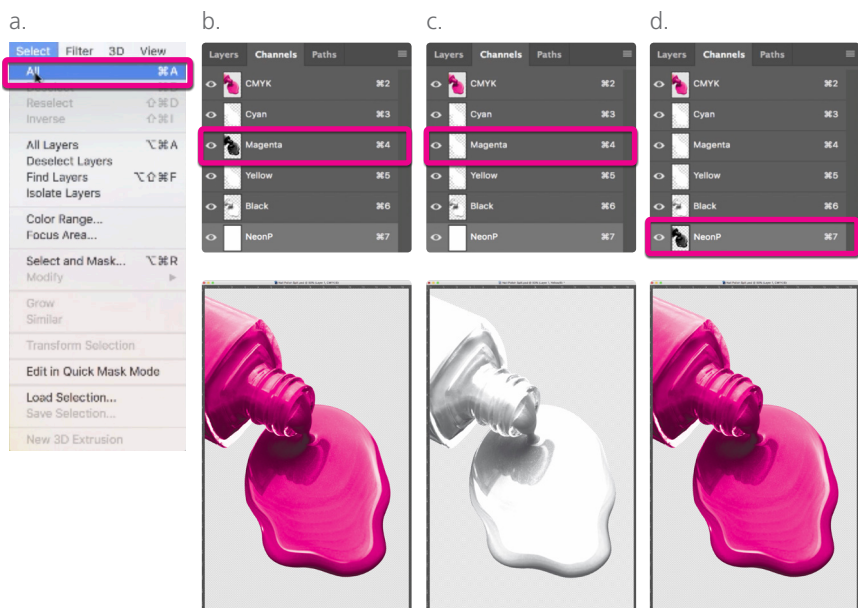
a.

Select Filter 3D View
All ⌘A
Deselect
Reselect ⇧⌘D
Inverse ⇧⌘I
All Layers ⌥⌘A
Deselect Layers
Find Layers ⌥⇧⌘F
Isolate Layers
Color Range...
Focus Area...
Select and Mask... ⌥⌘R
Modify ▶
Grow
Similar
Transform Selection
Edit in Quick Mask Mode
Load Selection...
Save Selection...
New 3D Extrusion

b.

Layers Channels Paths
CMYK ⌘2
Cyan ⌘3
Magenta ⌘4
Yellow ⌘5
Black ⌘6
NeonP ⌘7

c.

Layers Channels Paths
CMYK ⌘2
Cyan ⌘3
Magenta ⌘4
Yellow ⌘5
Black ⌘6
NeonP ⌘7

d.

Layers Channels Paths
CMYK ⌘2
Cyan ⌘3
Magenta ⌘4
Yellow ⌘5
Black ⌘6
NeonP ⌘7